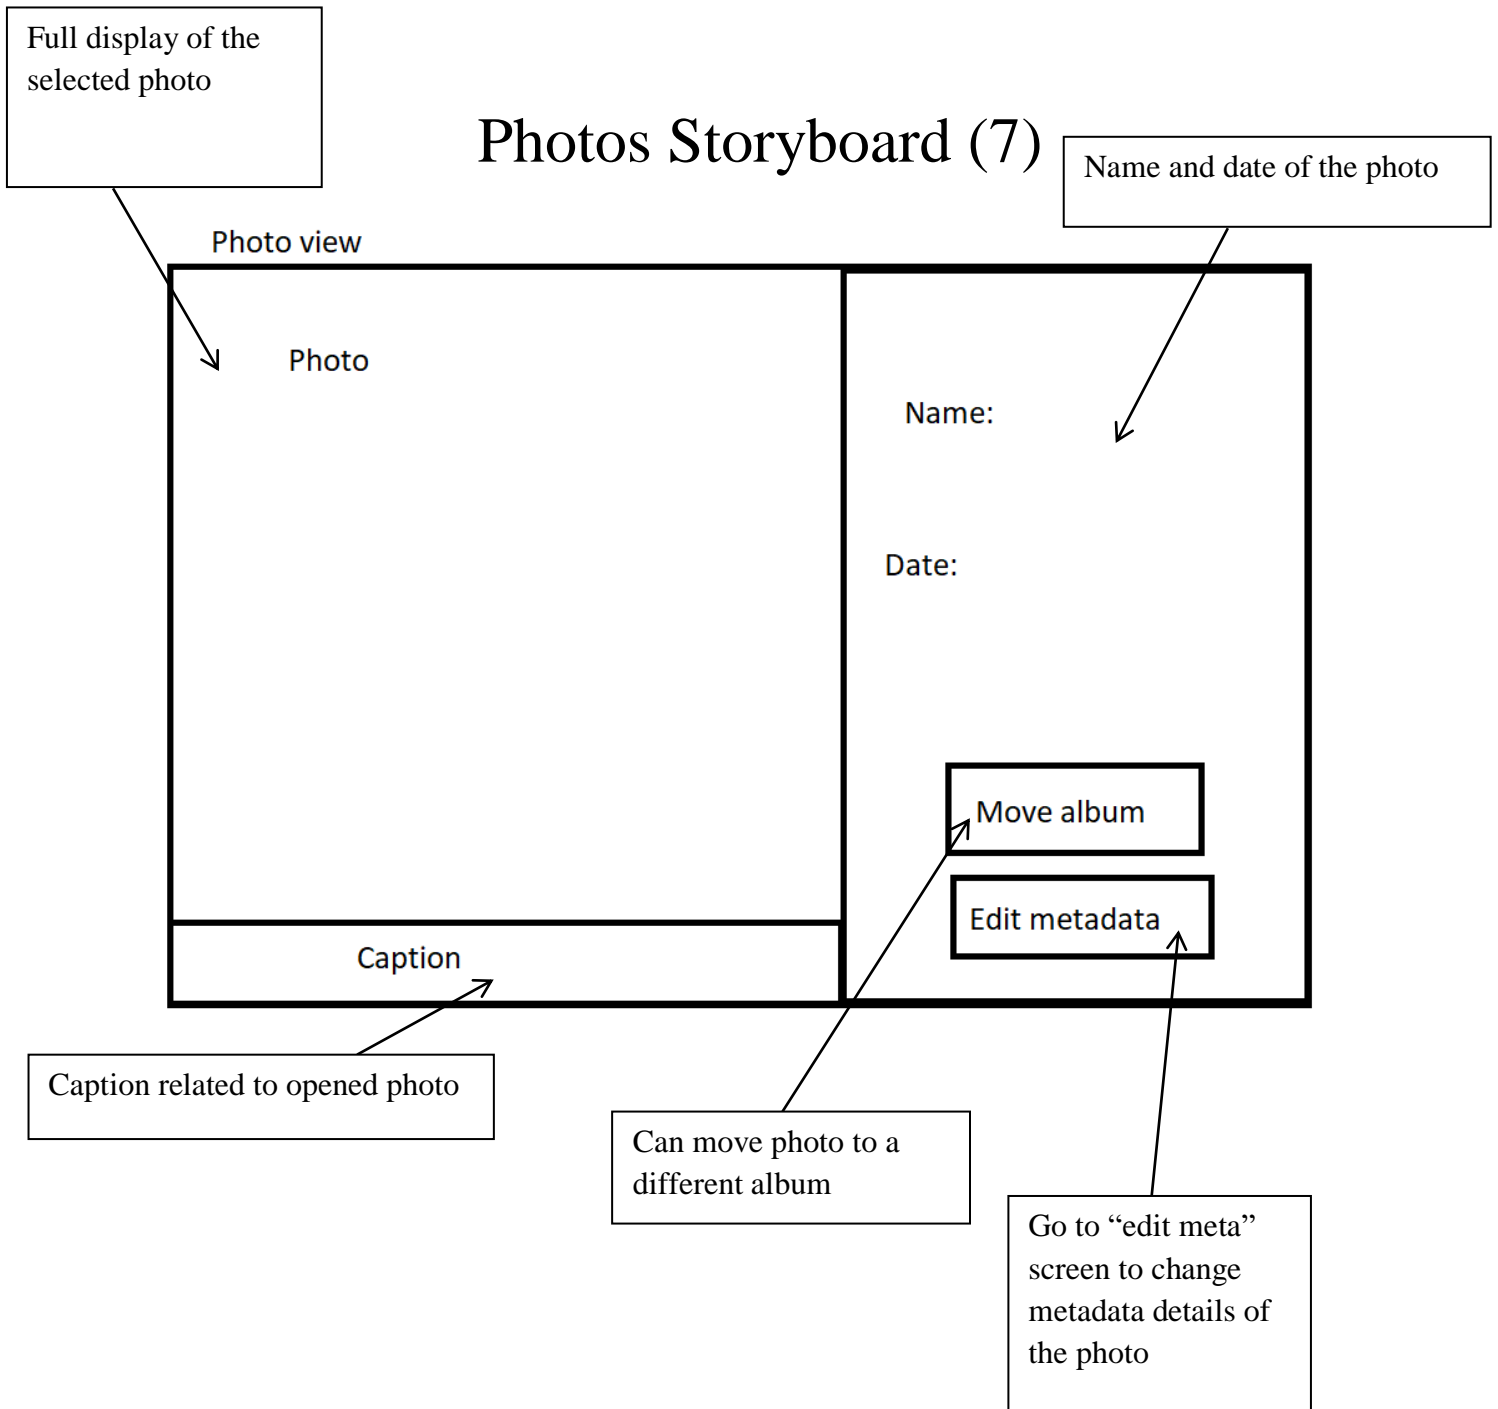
Full display of the selected photo

Photos Storyboard (7)

Name and date of the photo

Photo view

Photo

Name:

Date:

Move album

Edit metadata

Caption

Caption related to opened photo

Can move photo to a different album

Go to “edit meta” screen to change metadata details of the photo